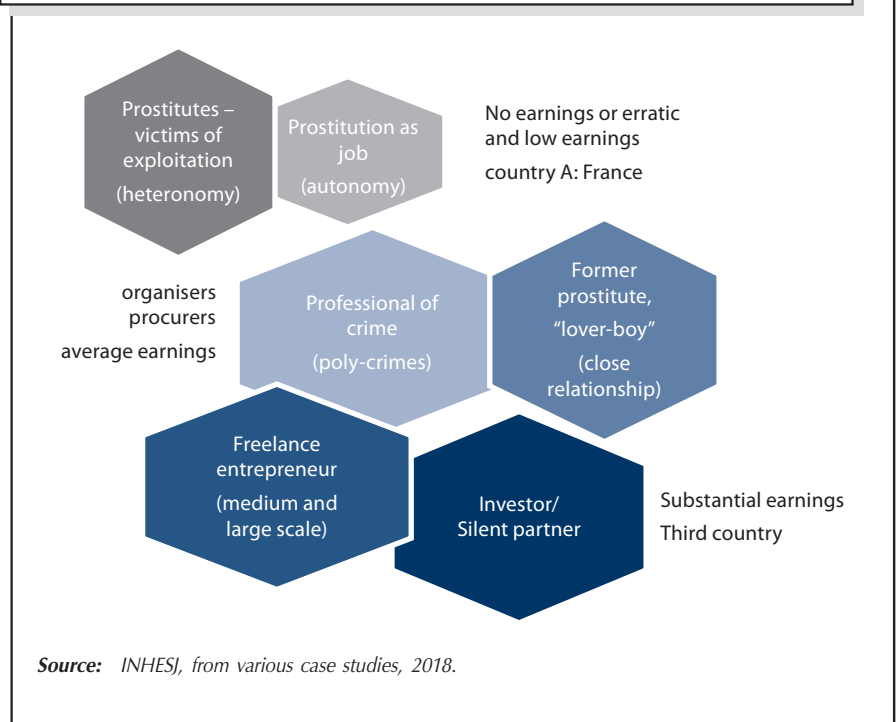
Prostitutes – victims of exploitation

(heteronomy)

Prostitution as job

(autonomy)

No earnings or erratic and low earnings

country A: France

organisers

procurers

average earnings

Professional of crime

(poly-crimes)

Former prostitute, “lover-boy”

(close relationship)

Freelance entrepreneur

(medium and large scale)

Investor/ Silent partner

Substantial earnings

Third country

**Source:** *INHESJ, from various case studies, 2018.*